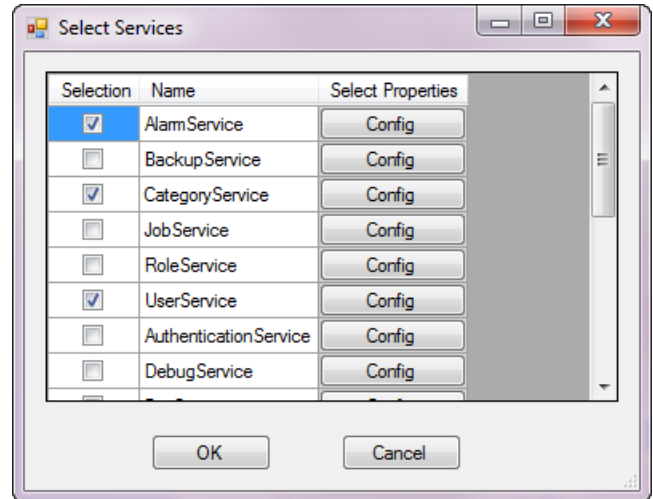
Select Services

| Selection | Name | Select Properties |
|---|---|---|
| ☑ | AlarmService | Config |
| ☐ | BackupService | Config |
| ☑ | CategoryService | Config |
| ☐ | JobService | Config |
| ☐ | RoleService | Config |
| ☑ | UserService | Config |
| ☐ | AuthenticationService | Config |
| ☐ | DebugService | Config |

OK

Cancel